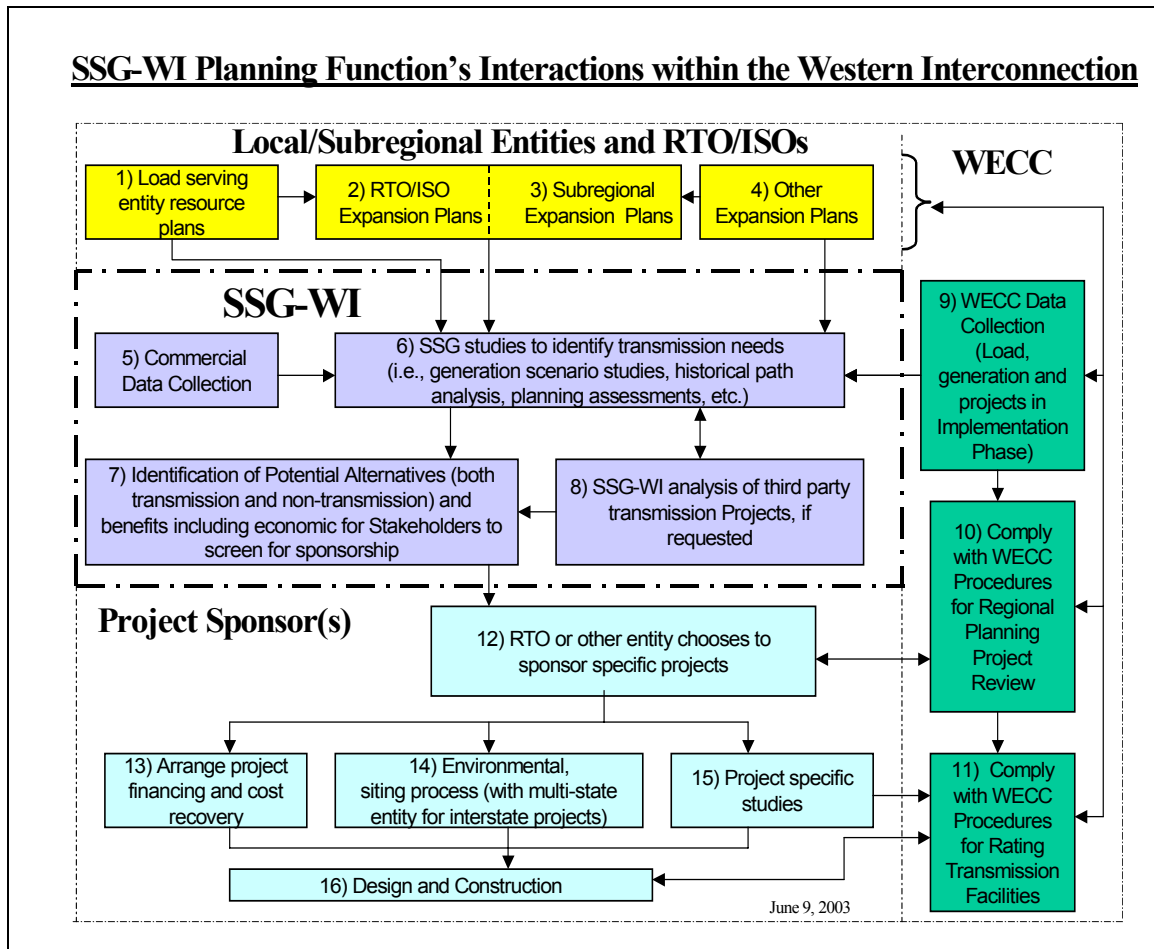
SSG-WI Planning Function's Interactions within the Western Interconnection

Local/Subregional Entities and RTO/ISOs

WECC

1) Load serving entity resource plans

2) RTO/ISO Expansion Plans

3) Subregional Expansion Plans

4) Other Expansion Plans

SSG-WI

5) Commercial Data Collection

6) SSG studies to identify transmission needs (i.e., generation scenario studies, historical path analysis, planning assessments, etc.)

9) WECC Data Collection (Load, generation and projects in Implementation Phase)

7) Identification of Potential Alternatives (both transmission and non-transmission) and benefits including economic for Stakeholders to screen for sponsorship

8) SSG-WI analysis of third party transmission Projects, if requested

10) Comply with WECC Procedures for Regional Planning Project Review

Project Sponsor(s)

12) RTO or other entity chooses to sponsor specific projects

13) Arrange project financing and cost recovery

14) Environmental, siting process (with multi-state entity for interstate projects)

15) Project specific studies

11) Comply with WECC Procedures for Rating Transmission Facilities

16) Design and Construction

June 9, 2003